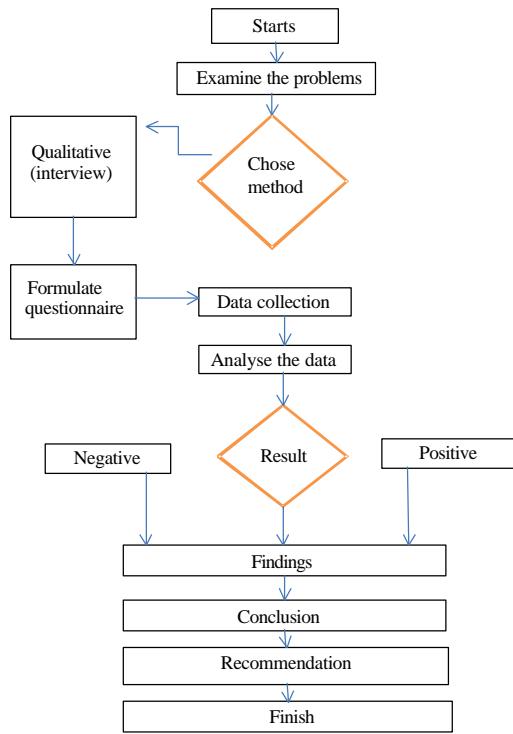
Starts

Examine the problems

Qualitative (interview)

Chose method

Formulate questionnaire

Data collection

Analyse the data

Negative

Result

Positive

Findings

Conclusion

Recommendation

Finish